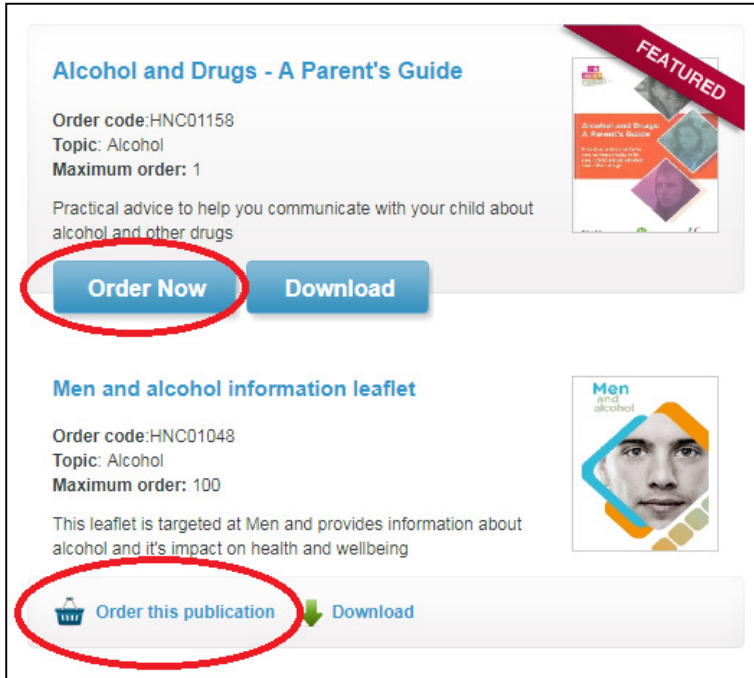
Alcohol and Drugs - A Parent's Guide

FEATURED

Order code:HNC01158
Topic: Alcohol
Maximum order: 1

Practical advice to help you communicate with your child about alcohol and other drugs

Alcohol and Drugs: A Parent's Guide

Order Now

Download

Men and alcohol information leaflet

Men and alcohol

Order code:HNC01048
Topic: Alcohol
Maximum order: 100

This leaflet is targeted at Men and provides information about alcohol and it's impact on health and wellbeing

Order this publication

Download